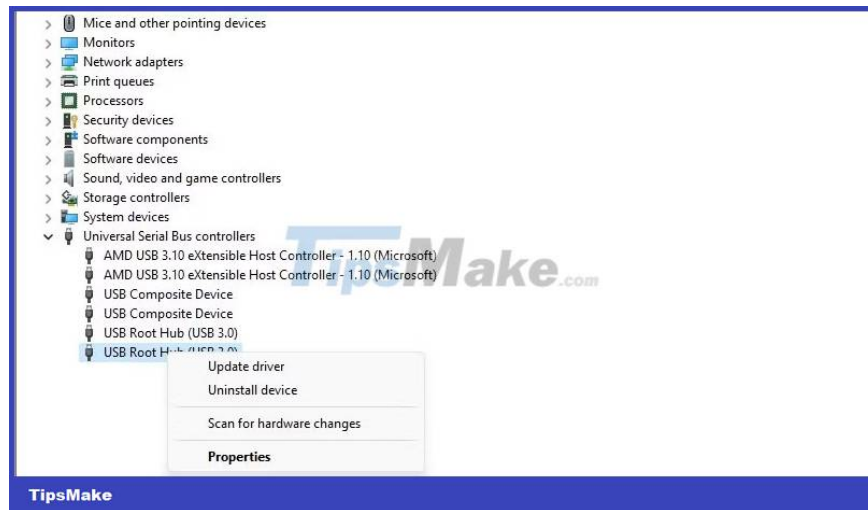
Mice and other pointing devices
Monitors
Network adapters
Print queues
Processors
Security devices
Software components
Software devices
Sound, video and game controllers
Storage controllers
System devices
Universal Serial Bus controllers
AMD USB 3.10 eXtensible Host Controller - 1.10 (Microsoft)
AMD USB 3.10 eXtensible Host Controller - 1.10 (Microsoft)
USB Composite Device
USB Composite Device
USB Root Hub (USB 3.0)
USB Root Hub (USB 3.0)

TipsMake.com

Update driver
Uninstall device
Scan for hardware changes
Properties

TipsMake